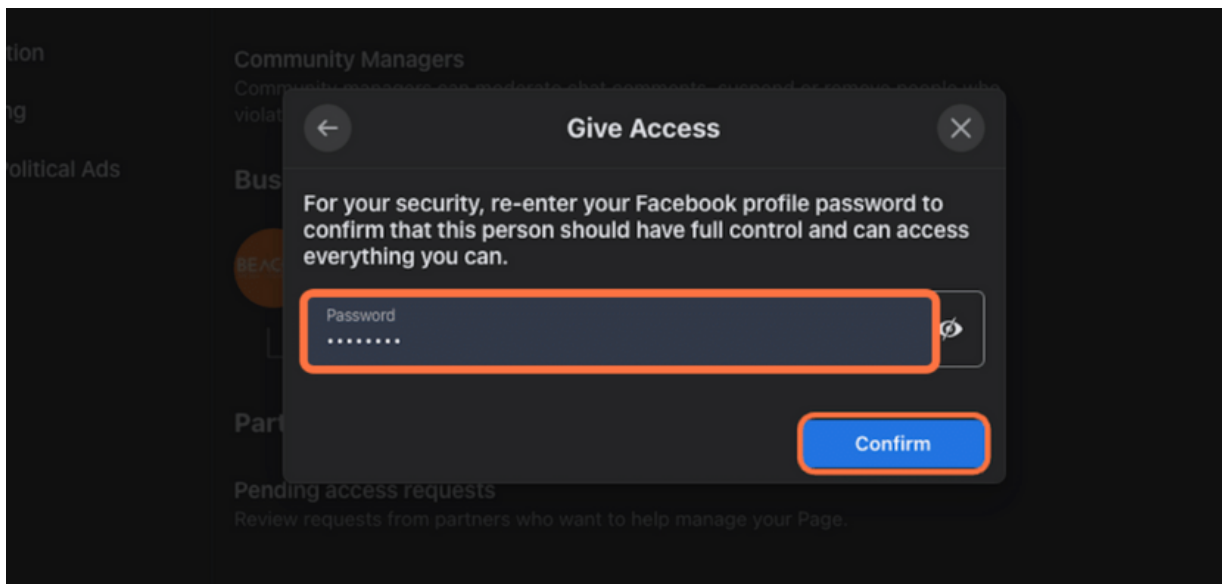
tion

ng

olitical Ads

Community Managers

Community managers can moderate chat comments, suspend or remove people who violat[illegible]

Bus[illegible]

BEA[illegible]

Give Access

For your security, re-enter your Facebook profile password to confirm that this person should have full control and can access everything you can.

Password
•••••••••

Confirm

Part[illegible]

Pending access requests

Review requests from partners who want to help manage your Page.